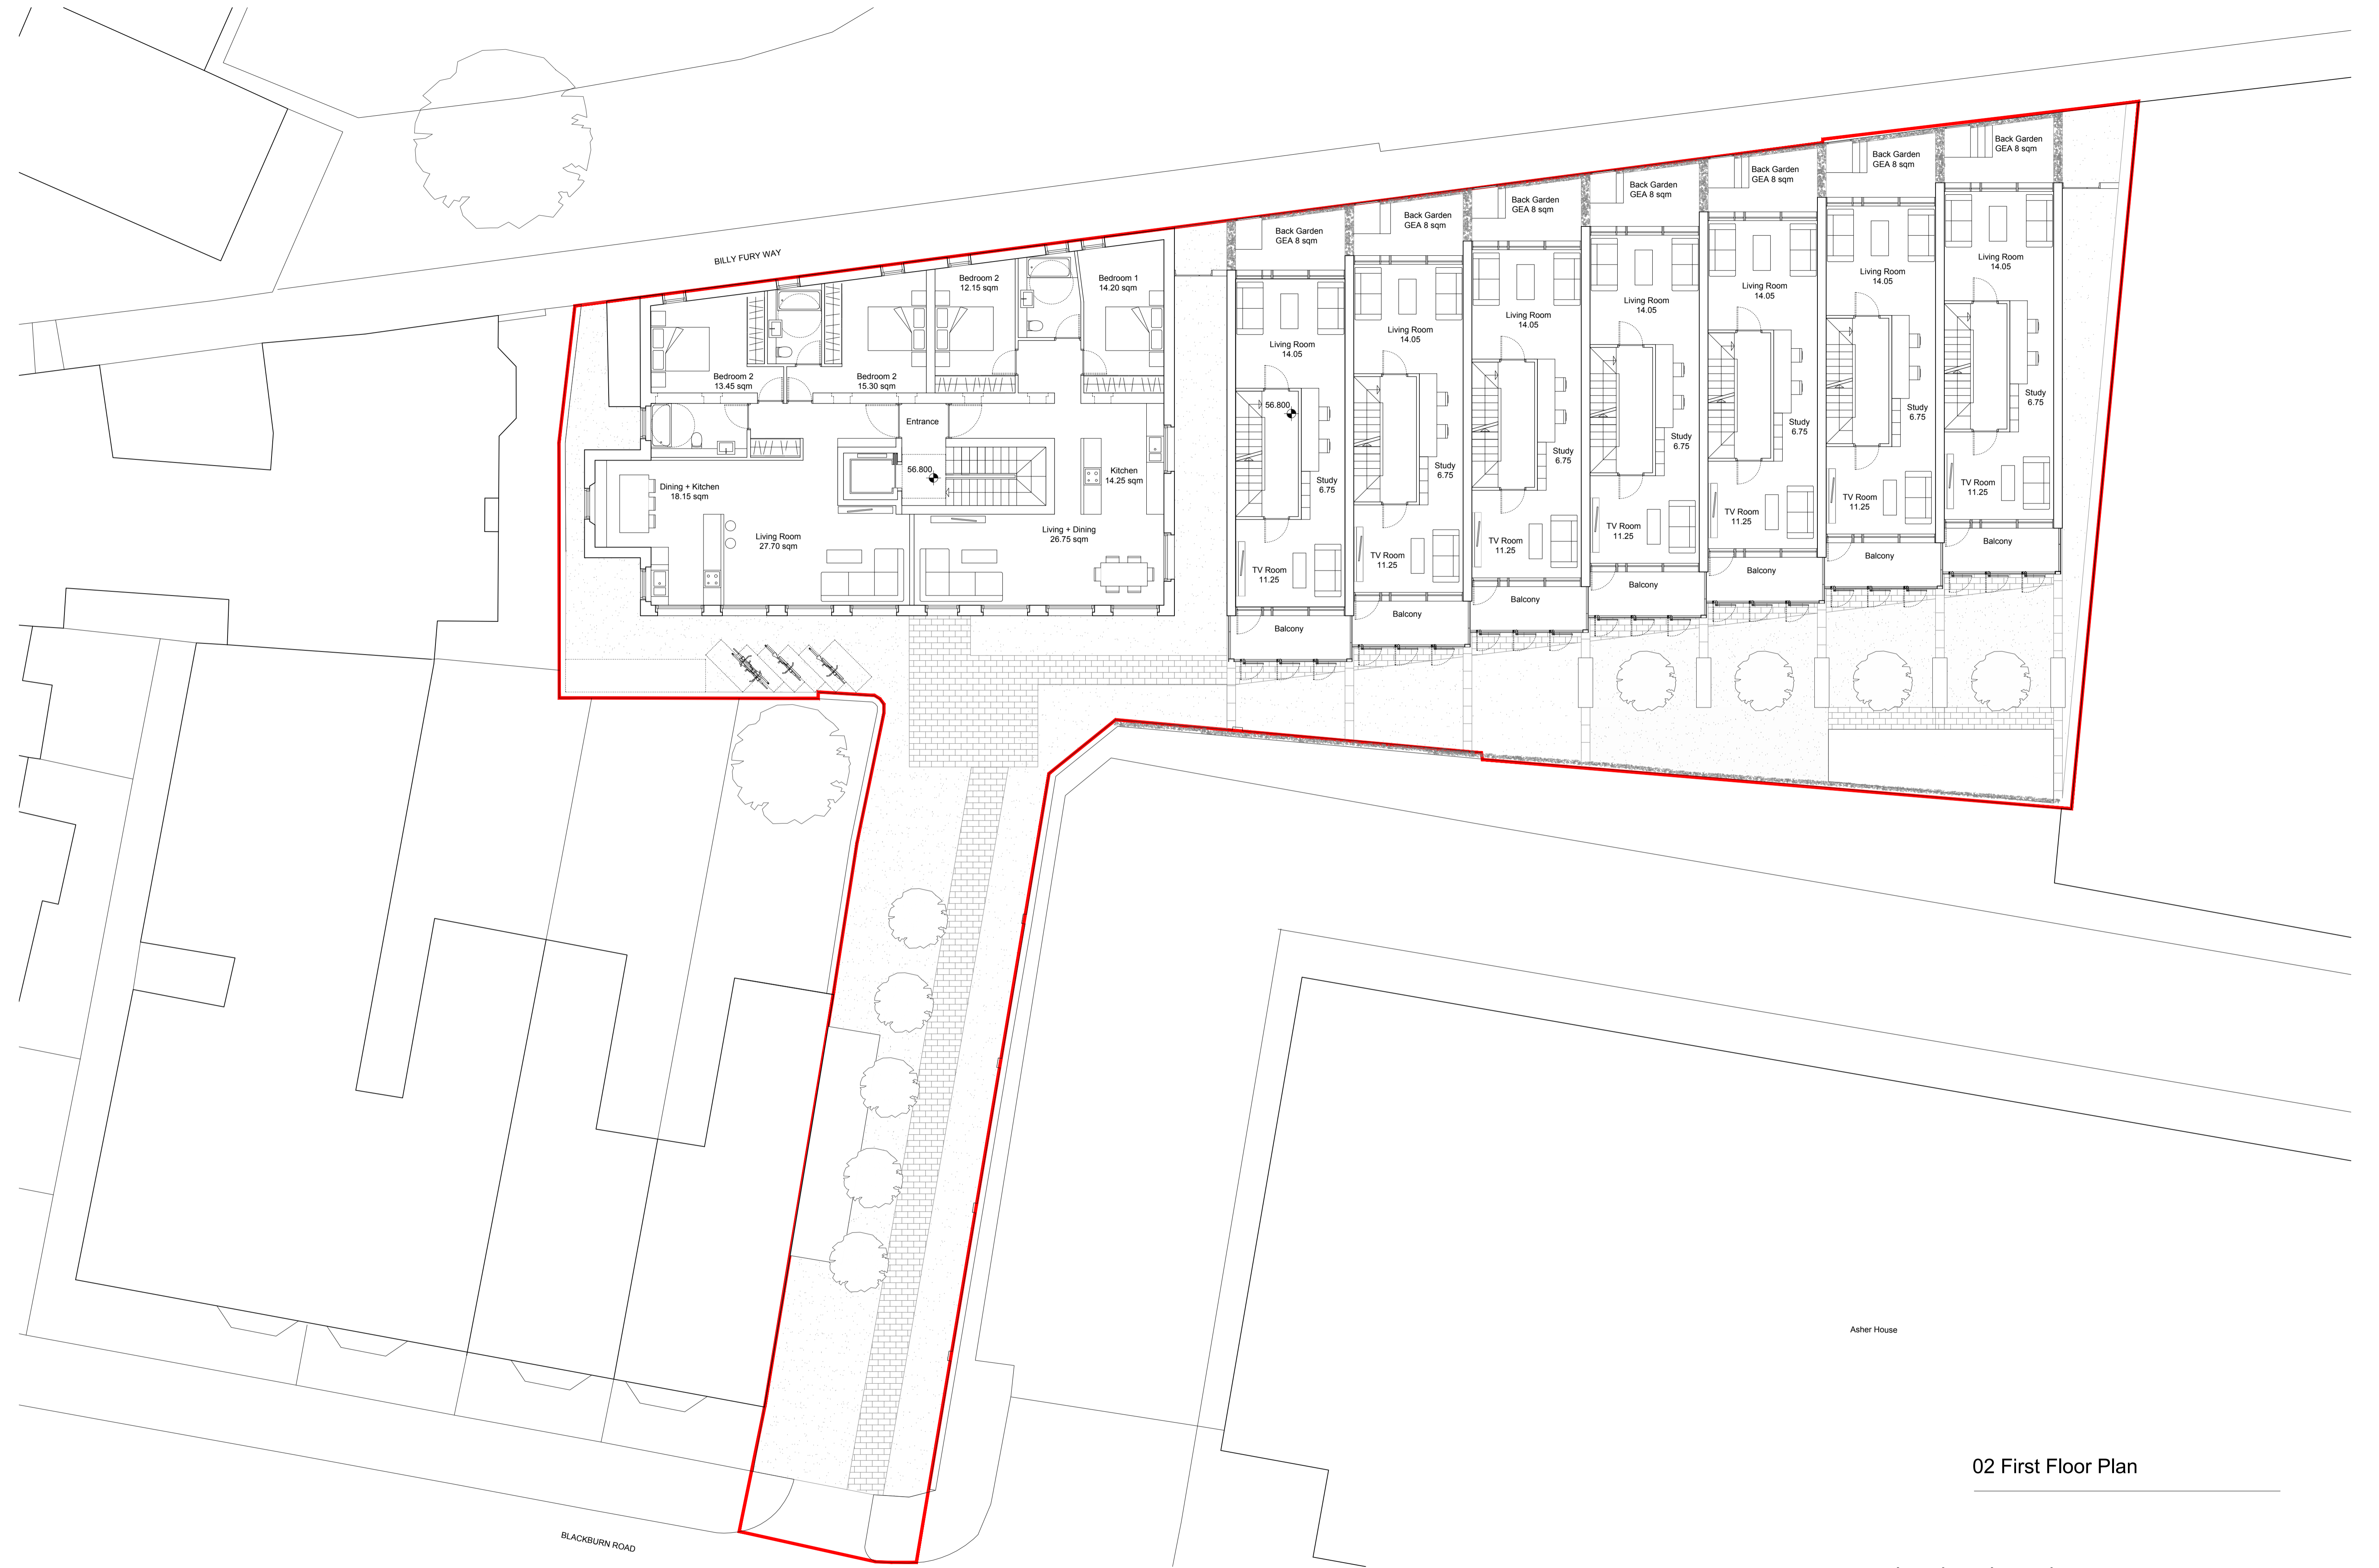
BILLY FURY WAY

Bedroom 2
13.45 sqm

Bedroom 2
12.15 sqm

Bedroom 2
15.30 sqm

Bedroom 1
14.20 sqm

Entrance

56.800

Dining + Kitchen
18.15 sqm

Living Room
27.70 sqm

Kitchen
14.25 sqm

Living + Dining
26.75 sqm

Back Garden
GEA 8 sqm

Living Room
14.05

56.800

Study
6.75

TV Room
11.25

Balcony

Back Garden
GEA 8 sqm

Living Room
14.05

Study
6.75

TV Room
11.25

Balcony

Back Garden
GEA 8 sqm

Living Room
14.05

Study
6.75

TV Room
11.25

Balcony

Back Garden
GEA 8 sqm

Living Room
14.05

Study
6.75

TV Room
11.25

Balcony

Back Garden
GEA 8 sqm

Living Room
14.05

Study
6.75

TV Room
11.25

Balcony

Back Garden
GEA 8 sqm

Living Room
14.05

Study
6.75

TV Room
11.25

Balcony

Back Garden
GEA 8 sqm

Living Room
14.05

Study
6.75

TV Room
11.25

Balcony

Asher House

BLACKBURN ROAD

02 First Floor Plan